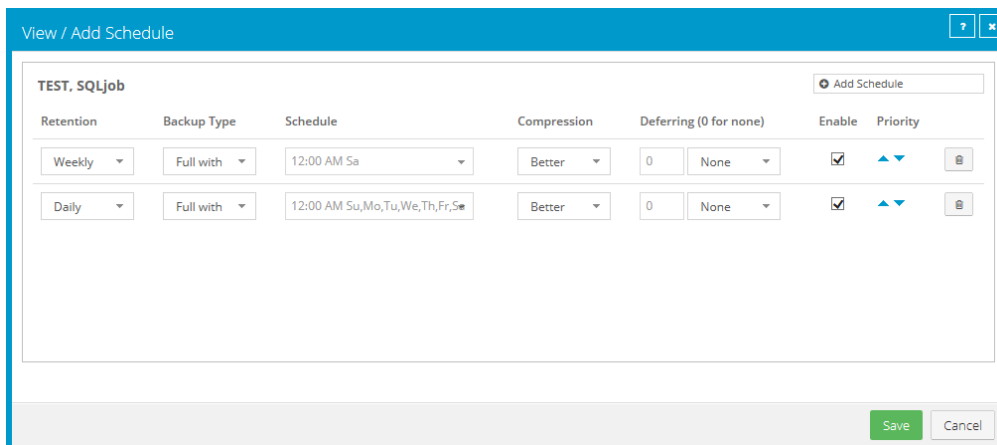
View / Add Schedule

?

TEST, SQLjob

Add Schedule

| Retention | Backup Type | Schedule | Compression | Deferring (0 for none) | | Enable | Priority |
|---|---|---|---|---|---|---|---|
| Weekly | Full with | 12:00 AM Sa | Better | 0 | None | | |
| Daily | Full with | 12:00 AM Su,Mo,Tu,We,Th,Fr,Sa | Better | 0 | None | | |

Save Cancel